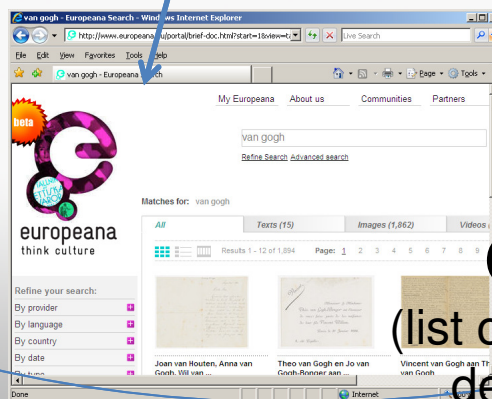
van gogh - Europeana Search - Windows Internet Explorer

http://www.europeana.eu/portal/brief-doc.html?start=1&view=t

Live Search

File Edit View Favorites Tools Help

van gogh - Europeana Search

Page Tools

beta

europeana

think culture

My Europeana About us Communities Partners

van gogh

Refine Search Advanced search

Matches for: van gogh

All Texts (15) Images (1,862) Videos

Results 1 - 12 of 1,894 Page: 1 2 3 4 5 6 7 8 9

Refine your search:

By provider

By language

By country

By date

By type

Joan van Houten, Anna van Gogh, Wil van ...

Theo van Gogh en Jo van Gogh-Bonger aan ...

Vincent van Gogh aan Th van Gogh ...

(list o

de

Done

Internet